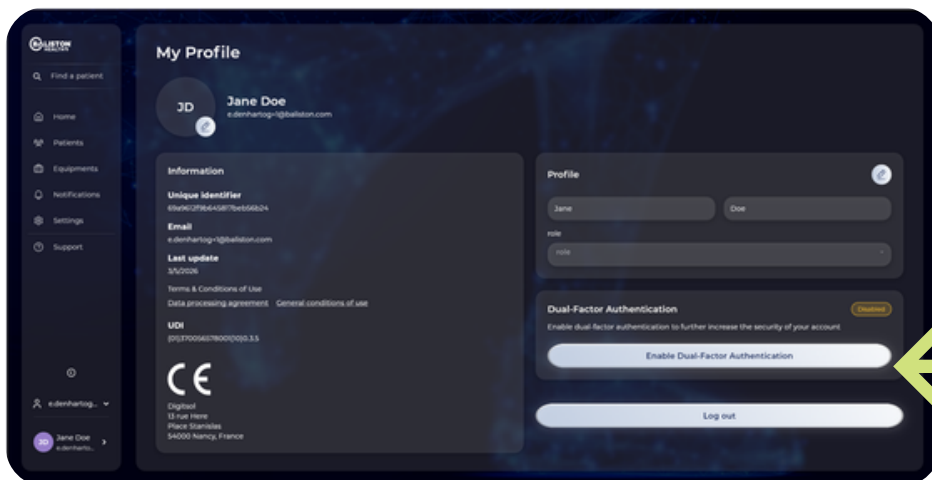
BALISTON HEALTH

Find a patient

Home

Patients

Equipments

Notifications

Settings

Support

e.denhartog...

JD Jane Doe e.denharto...

My Profile

JD

Jane Doe

e.denhartog+1@baliston.com

Information

Unique identifier

69a9612f9b645817beb56b24

Email

e.denhartog+1@baliston.com

Last update

3/5/2026

Terms & Conditions of Use

Data processing agreement General conditions of use

UDI

(01)3700565780013(10)0.3.5

CE

Digitsol
13 rue Here
Place Stanislas
54000 Nancy, France

Profile

Jane

Doe

role

role

Dual-Factor Authentication

Disabled

Enable dual-factor authentication to further increase the security of your account

Enable Dual-Factor Authentication

Log out